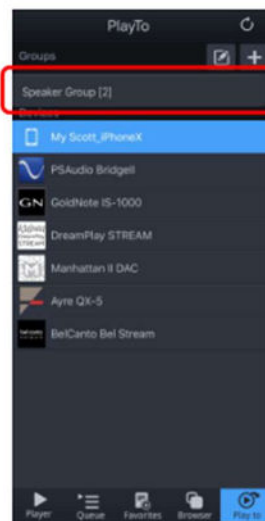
PlayTo

Groups

Speaker Group [2]

Devices

My Scott_iPhoneX

PSAudio BridgeII

GN GoldNote IS-1000

DreamPlay STREAM

Manhattan II DAC

Ayre QX-5

BelCanto Bel Stream

Player

Queue

Favorites

Browser

Play to